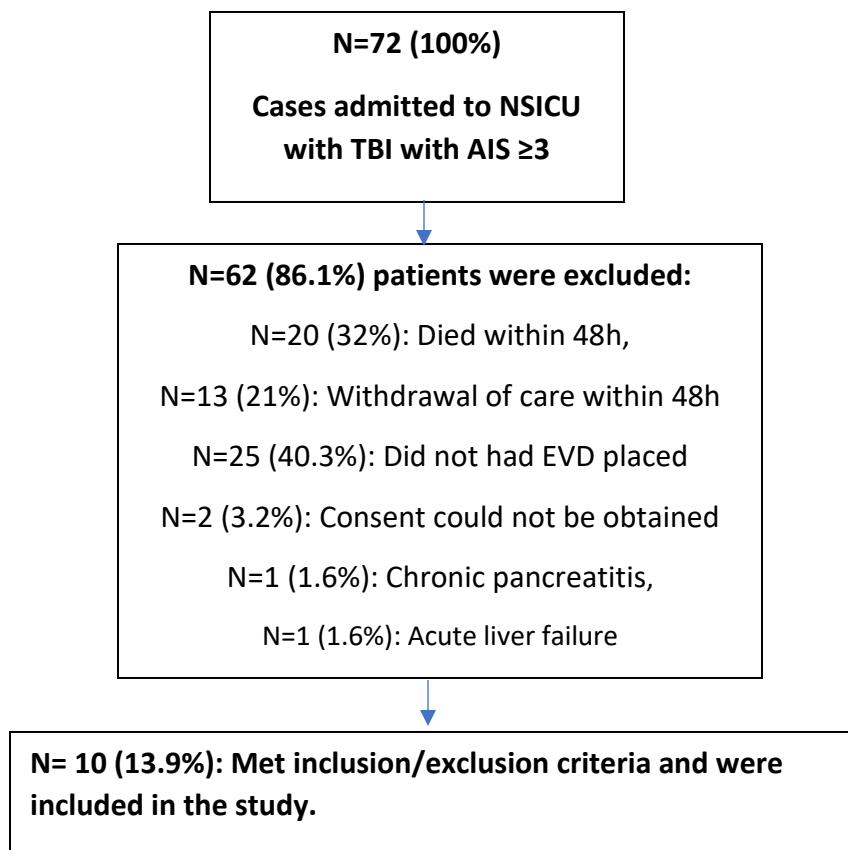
N=72 (100%)

Cases admitted to NSICU with TBI with AIS ≥3

N=62 (86.1%) patients were excluded:

N=20 (32%): Died within 48h,

N=13 (21%): Withdrawal of care within 48h

N=25 (40.3%): Did not had EVD placed

N=2 (3.2%): Consent could not be obtained

N=1 (1.6%): Chronic pancreatitis,

N=1 (1.6%): Acute liver failure

N= 10 (13.9%): Met inclusion/exclusion criteria and were included in the study.